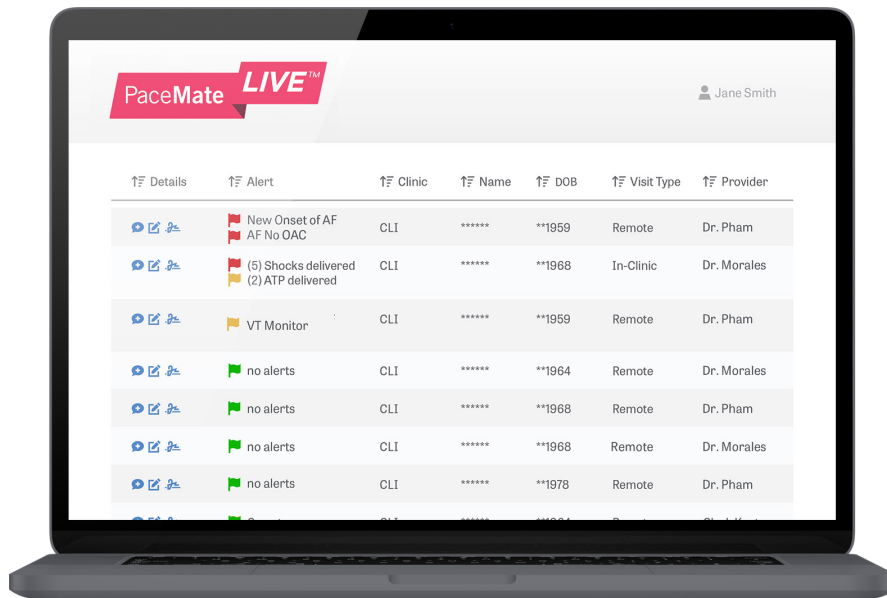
PaceMate LIVE™

Jane Smith

| Details | Alert | Clinic | Name | DOB | Visit Type | Provider |
|---|---|---|---|---|---|---|
| | New Onset of AF<br>AF No OAC | CLI | ****** | **1959 | Remote | Dr. Pham |
| | (5) Shocks delivered<br>(2) ATP delivered | CLI | ****** | **1968 | In-Clinic | Dr. Morales |
| | VT Monitor | CLI | ****** | **1959 | Remote | Dr. Pham |
| | no alerts | CLI | ****** | **1964 | Remote | Dr. Morales |
| | no alerts | CLI | ****** | **1968 | Remote | Dr. Pham |
| | no alerts | CLI | ****** | **1968 | Remote | Dr. Morales |
| | no alerts | CLI | ****** | **1978 | Remote | Dr. Pham |
| | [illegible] | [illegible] | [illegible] | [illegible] | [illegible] | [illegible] |